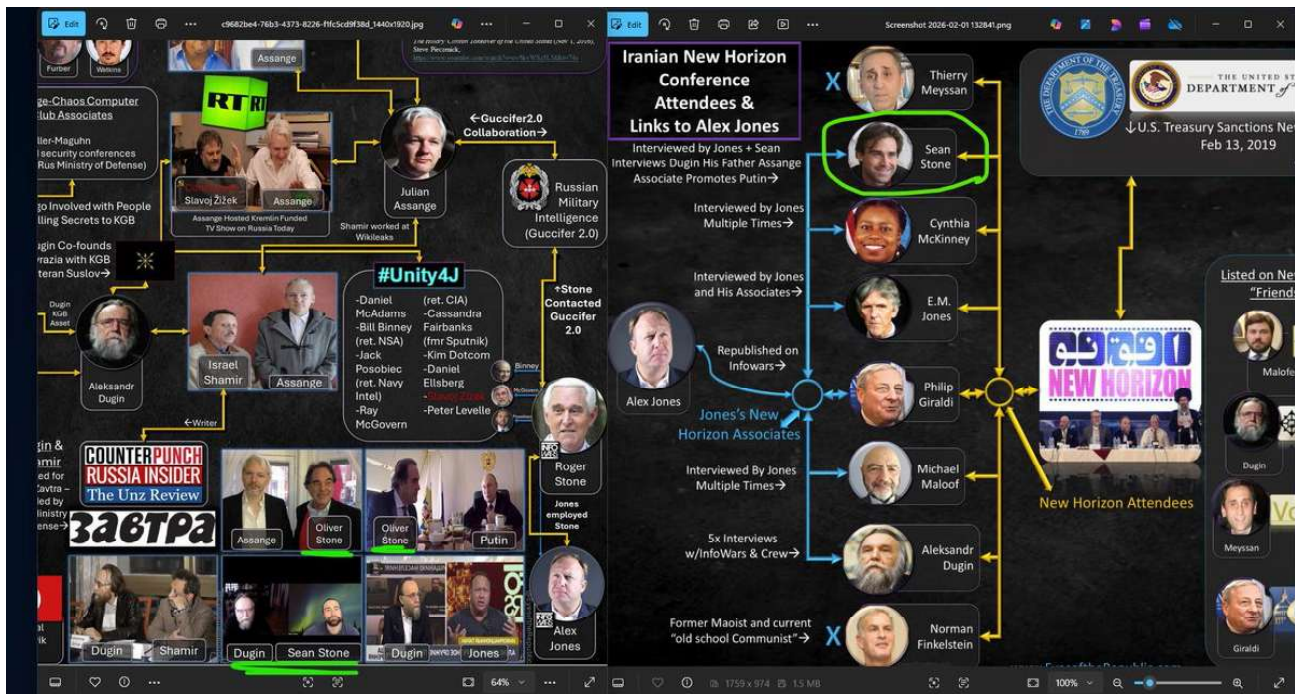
Edit c9682be4-76b3-4373-8226-ffc5cd9f38d_1440x1920.jpg

Furber Watkins Assange

ge-Chaos Computer lub Associates

ller-Maguhn security conferences Rus Ministry of Defense)

go Involved with People lling Secrets to KGB

ugin Co-founds razia with KGB teran Suslov→

Dugin KGB Asset

Aleksandr Dugin

RT RT

Slavoj Žižek Assange

Assange Hosted Kremlin Funded TV Show on Russia Today

Israel Shamir Assange

←Writer

Julian Assange

←Guccifer2.0 Collaboration→

Shamir worked at Wikileaks

Russian Military Intelligence (Guccifer 2.0)

↑Stone Contacted Guccifer 2.0

#Unity4J

-Daniel McAdams
-Bill Binney (ret. NSA)
-Jack Posobiec (ret. Navy Intel)
-Ray McGovern

(ret. CIA)
-Cassandra Fairbanks (fmr Sputnik)
-Kim Dotcom
-Daniel Ellsberg
-Slavoj Žižek
-Peter Levelle

Binney McGovern

Roger Stone

Jones employed Stone

gin & amir ed for avtra – ed by inistry ense

COUNTERPUNCH RUSSIA INSIDER The Unz Review ЗАВТРА

Assange Oliver Stone Oliver Stone Putin

Alex Jones

Dugin Shamir Dugin Sean Stone Dugin Jones

64%

Edit Screenshot 2026-02-01 132841.png

Iranian New Horizon Conference Attendees & Links to Alex Jones

Interviewed by Jones + Sean Interviews Dugin His Father Assange Associate Promotes Putin→

Interviewed by Jones Multiple Times→

Interviewed by Jones and His Associates→

Republished on Infowars→

Alex Jones

Jones's New Horizon Associates

Interviewed By Jones Multiple Times→

5x Interviews w/InfoWars & Crew→

Former Maoist and current "old school Communist"→

X Thierry Meyssan

Sean Stone

Cynthia McKinney

E.M. Jones

Philip Giraldi

Michael Maloof

Aleksandr Dugin

X Norman Finkelstein

NEW HORIZON

New Horizon Attendees

THE UNITED ST DEPARTMENT of

↓U.S. Treasury Sanctions Ne Feb 13, 2019

Listed on Ne "Friends

Malofe

Dugin

Meyssan

Giraldi

1759 x 974 1.5 MB

100%